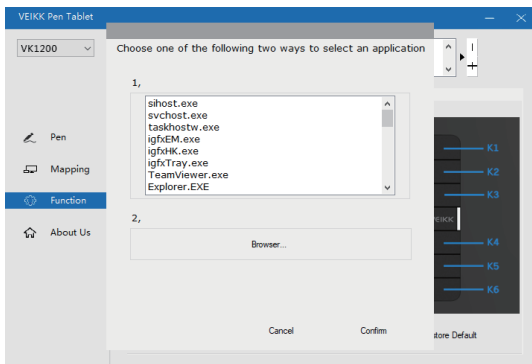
VEIKK Pen Tablet

VK1200

Pen

Mapping

Function

About Us

Choose one of the following two ways to select an application

1,

sihost.exe
svchost.exe
taskhostw.exe
igfxEM.exe
igfxHK.exe
igfxTray.exe
TeamViewer.exe
Explorer.EXE

2,

Browser...

Cancel

Confirm

K1
K2
K3
VEIKK
K4
K5
K6

tore Default